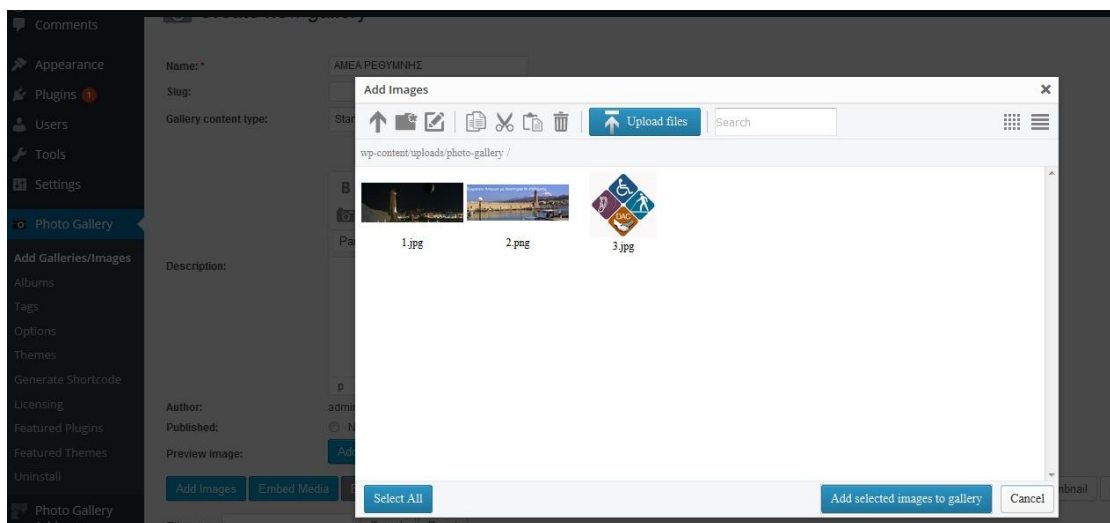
Comments
Appearance
Plugins 1
Users
Tools
Settings
Photo Gallery
Add Galleries/Images
Albums
Tags
Options
Themes
Generate Shortcode
Licensing
Featured Plugins
Featured Themes
Uninstall
Photo Gallery

Name: *
ΑΜΕΑ ΡΕΘΥΜΝΗΣ
Slug:
Gallery content type:
Star
Description:
B
Pa
p
Author:
admi
Published:
N
Preview image:
Add
Add Images
Embed Media
nbnail

Add Images
×
Upload files
Search
wp-content/uploads/photo-gallery /
1.jpg
2.png
3.jpg
DAC
Select All
Add selected images to gallery
Cancel